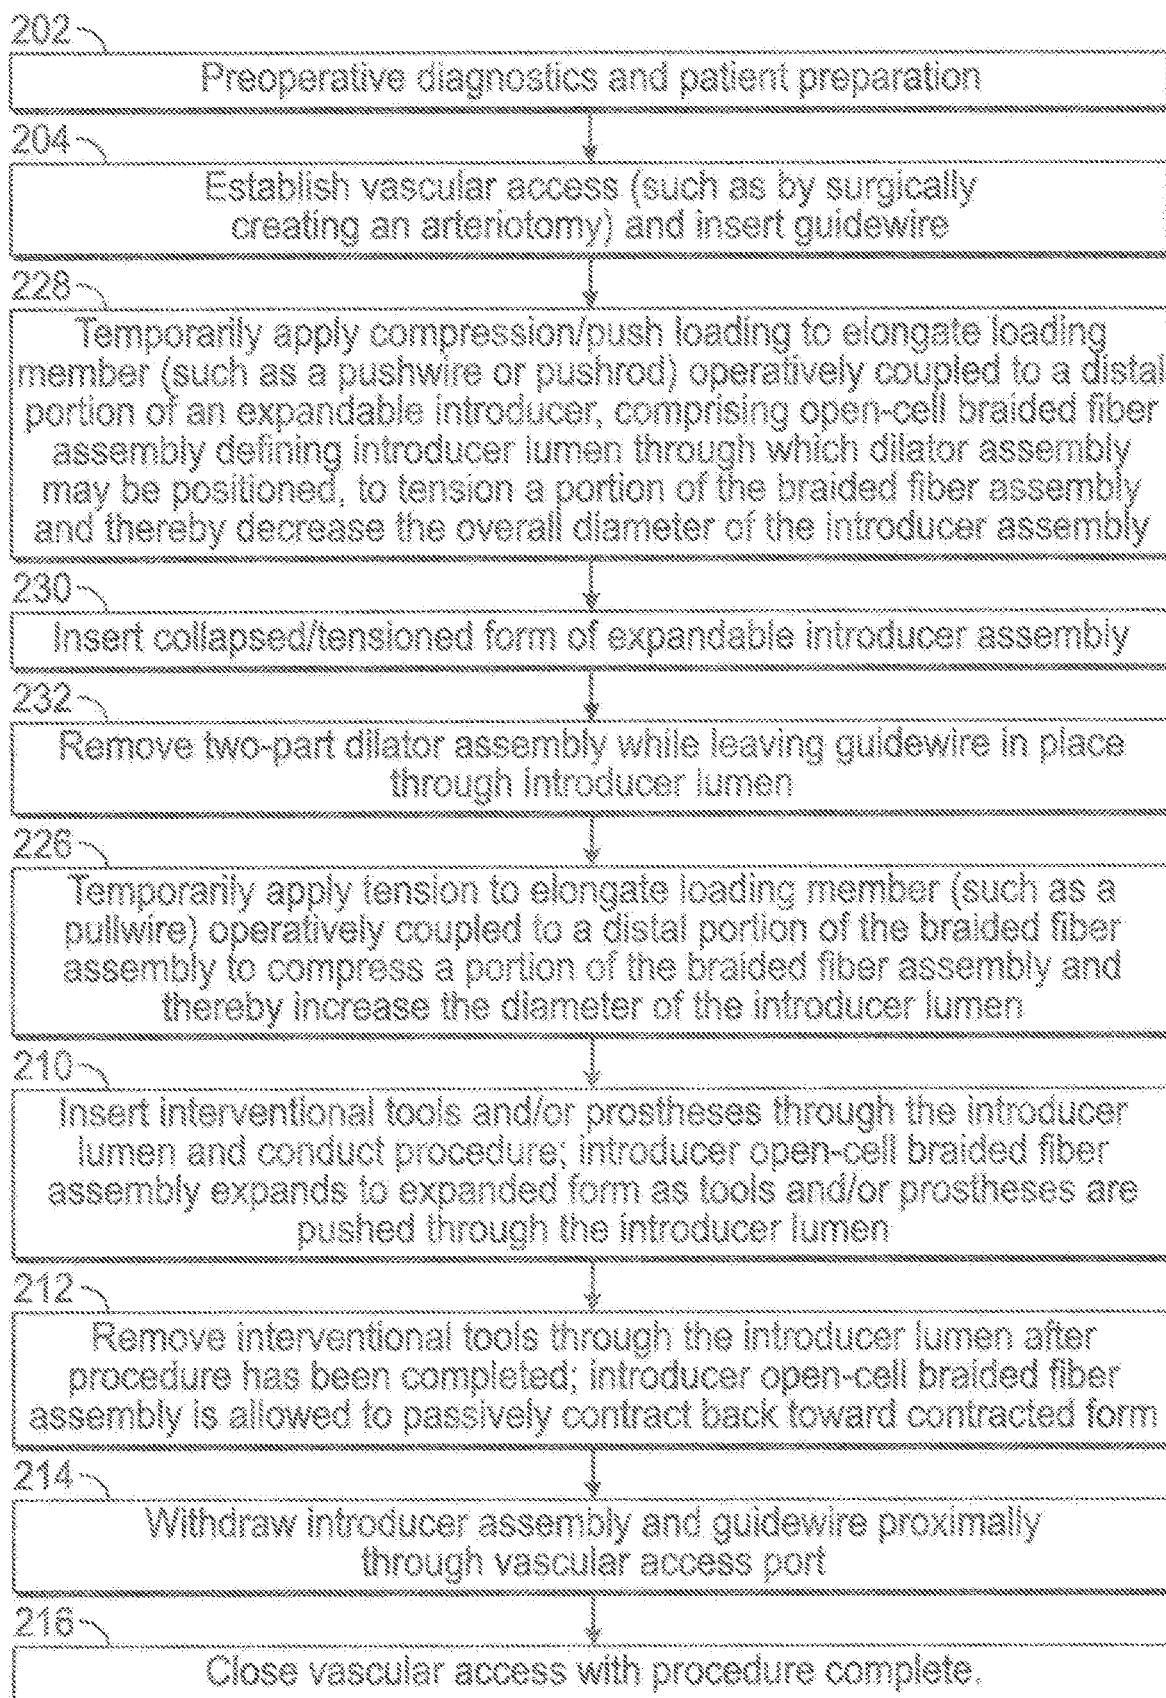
202

Preoperative diagnostics and patient preparation

204

Establish vascular access (such as by surgically creating an arteriotomy) and insert guidewire

228

Temporarily apply compression/push loading to elongate loading member (such as a pushwire or pushrod) operatively coupled to a distal portion of an expandable introducer, comprising open-cell braided fiber assembly defining introducer lumen through which dilator assembly may be positioned, to tension a portion of the braided fiber assembly and thereby decrease the overall diameter of the introducer assembly

230

Insert collapsed/tensioned form of expandable introducer assembly

232

Remove two-part dilator assembly while leaving guidewire in place through introducer lumen

226

Temporarily apply tension to elongate loading member (such as a pullwire) operatively coupled to a distal portion of the braided fiber assembly to compress a portion of the braided fiber assembly and thereby increase the diameter of the introducer lumen

210

Insert interventional tools and/or prostheses through the introducer lumen and conduct procedure; introducer open-cell braided fiber assembly expands to expanded form as tools and/or prostheses are pushed through the introducer lumen

212

Remove interventional tools through the introducer lumen after procedure has been completed; introducer open-cell braided fiber assembly is allowed to passively contract back toward contracted form

214

Withdraw introducer assembly and guidewire proximally through vascular access port

216

Close vascular access with procedure complete.